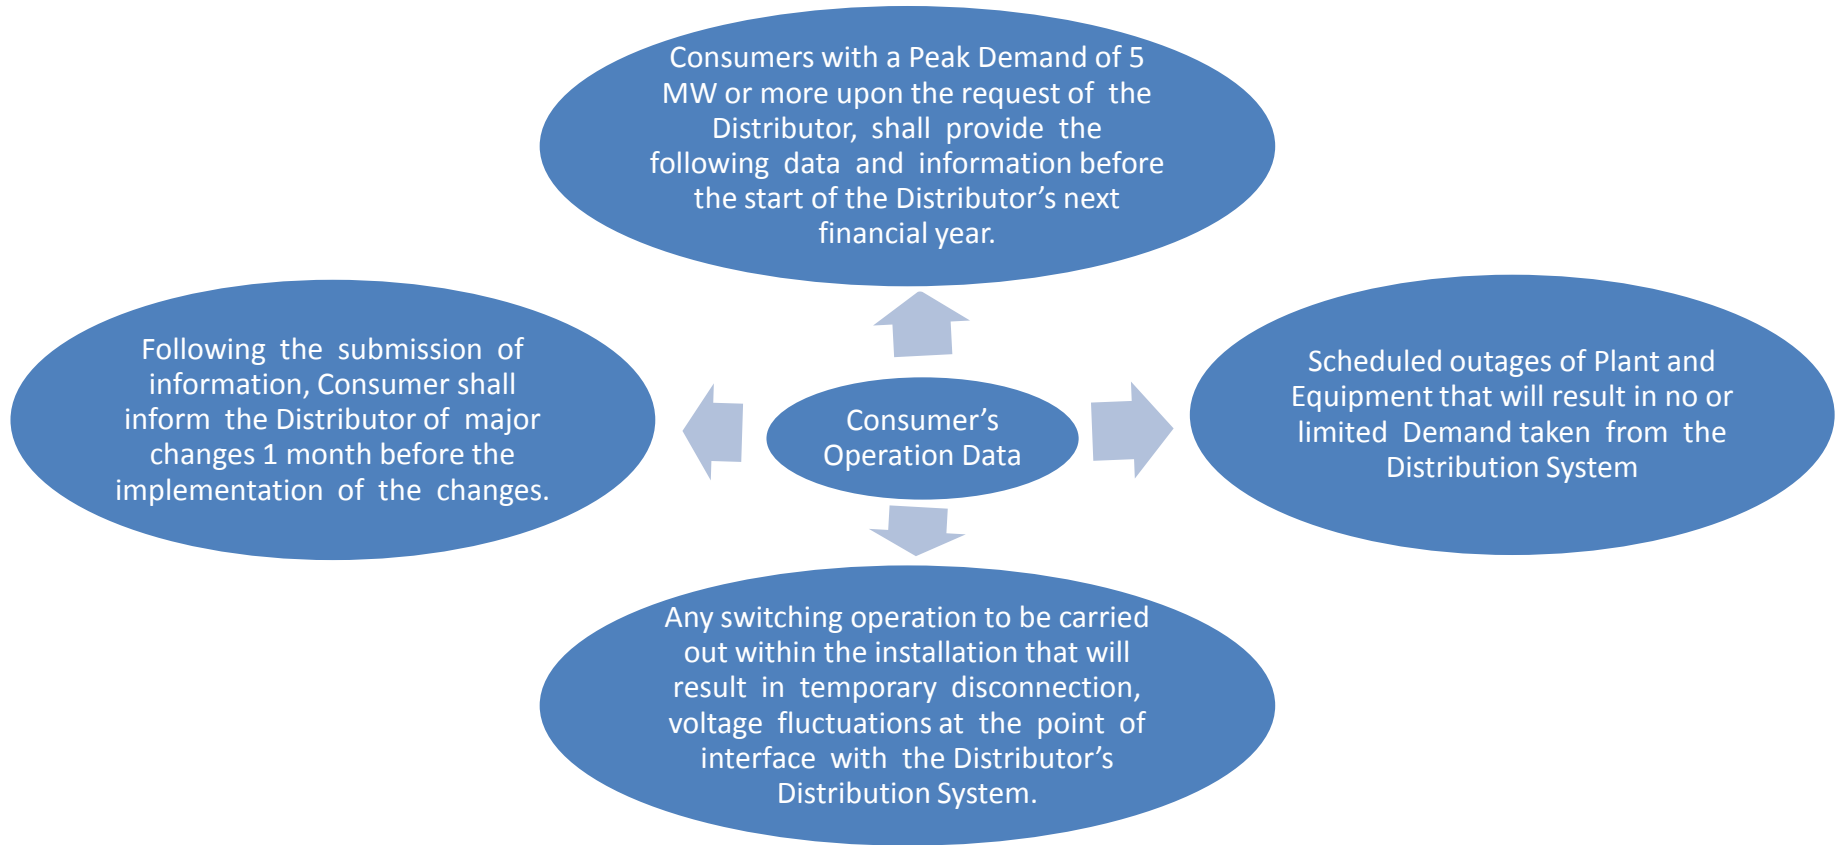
Consumers with a Peak Demand of 5 MW or more upon the request of the Distributor, shall provide the following data and information before the start of the Distributor’s next financial year.

Following the submission of information, Consumer shall inform the Distributor of major changes 1 month before the implementation of the changes.

Consumer’s Operation Data

Scheduled outages of Plant and Equipment that will result in no or limited Demand taken from the Distribution System

Any switching operation to be carried out within the installation that will result in temporary disconnection, voltage fluctuations at the point of interface with the Distributor’s Distribution System.